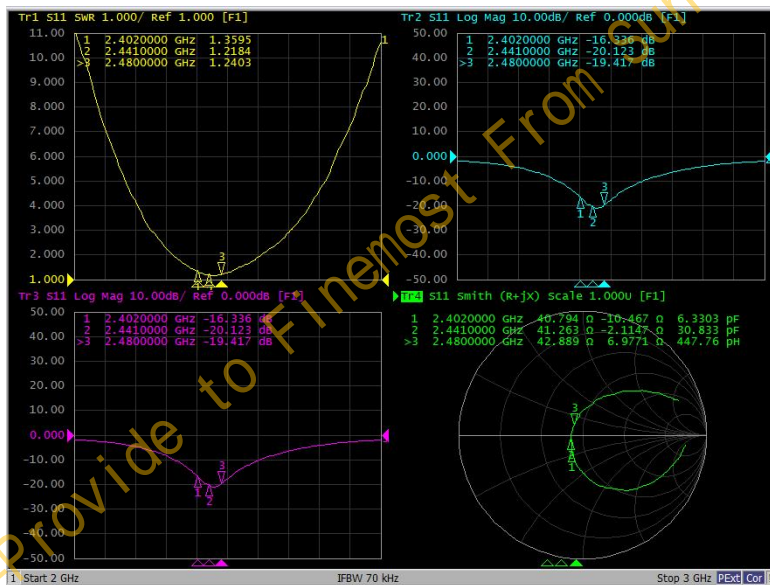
Tr1 S11 SWR 1.000/ Ref 1.000 [F1]
1 2.4020000 GHz 1.3595
2 2.4410000 GHz 1.2184
>3 2.4800000 GHz 1.2403
11.00
10.00
9.000
8.000
7.000
6.000
5.000
4.000
3.000
2.000
1.000
1
3
1
2

Tr2 S11 Log Mag 10.00dB/ Ref 0.000dB [F1]
1 2.4020000 GHz -16.336 dB
2 2.4410000 GHz -20.123 dB
>3 2.4800000 GHz -19.417 dB
50.00
40.00
30.00
20.00
10.00
0.000
-10.00
-20.00
-30.00
-40.00
-50.00
3
1
2

Tr3 S11 Log Mag 10.00dB/ Ref 0.000dB [F1]
1 2.4020000 GHz -16.336 dB
2 2.4410000 GHz -20.123 dB
>3 2.4800000 GHz -19.417 dB
50.00
40.00
30.00
20.00
10.00
0.000
-10.00
-20.00
-30.00
-40.00
-50.00
3
1
2

Tr4 S11 Smith (R+jX) Scale 1.000U [F1]
1 2.4020000 GHz 40.794 Ω -10.467 Ω 6.3303 pF
2 2.4410000 GHz 41.263 Ω -2.1147 Ω 30.833 pF
>3 2.4800000 GHz 42.889 Ω 6.9771 Ω 447.76 pH
3
2
1

Provide to Finemost From Sun

1 Start 2 GHz
IFBW 70 kHz
Stop 3 GHz
PExt
Cor